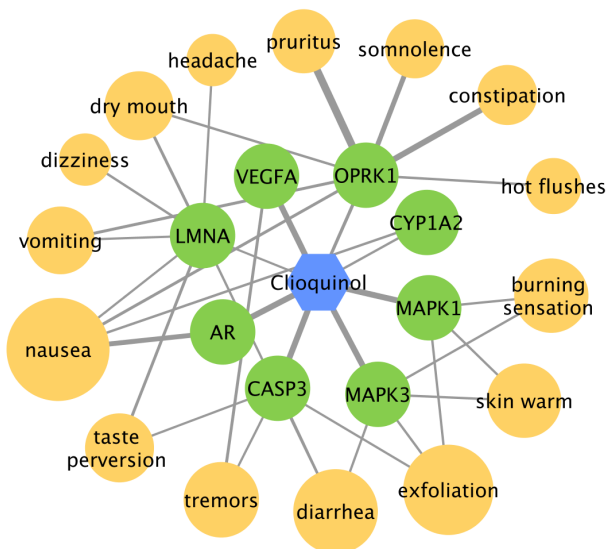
pruritus
somnolence
headache
constipation
dry mouth
dizziness
VEGFA
OPRK1
hot flushes
CYP1A2
vomiting
LMNA
Clioquinol
burning sensation
MAPK1
nausea
AR
CASP3
MAPK3
skin warm
taste perversion
tremors
diarrhea
exfoliation